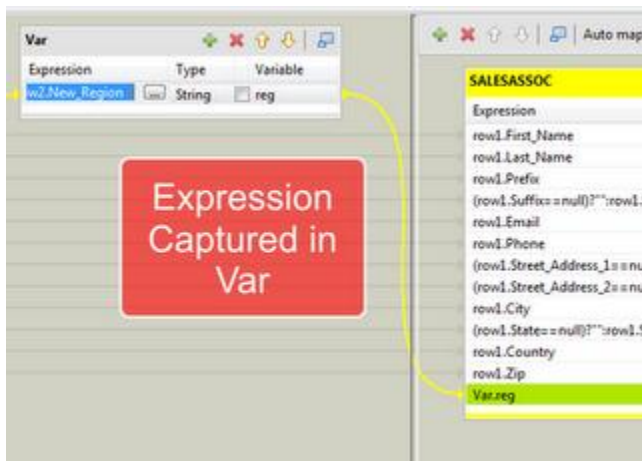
Var

| Expression | | Type | Variable |
|---|---|---|---|
| w2.New_Region | ... | String | reg |

Expression Captured in Var

Auto map

SALESASSOC

Expression
row1.First_Name
row1.Last_Name
row1.Prefix
(row1.Suffix==null)?"":row1.
row1.Email
row1.Phone
(row1.Street_Address_1==nu
(row1.Street_Address_2==nu
row1.City
(row1.State==null)?"":row1.
row1.Country
row1.Zip
Var.reg